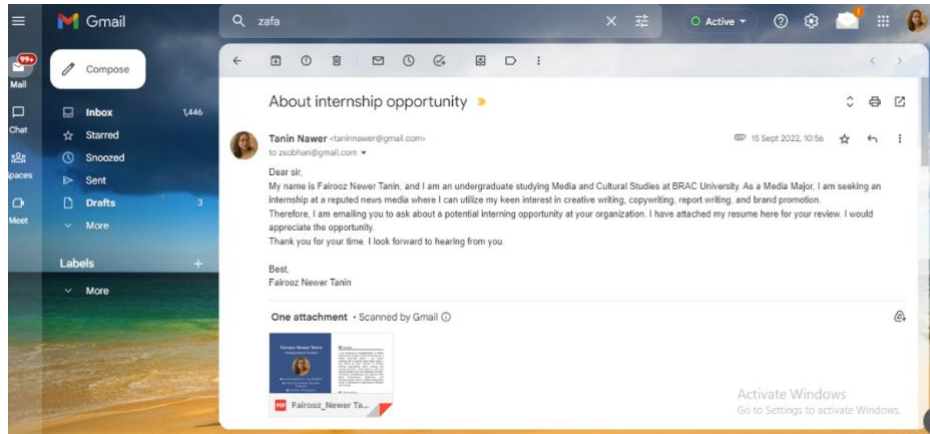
Gmail
zafa
Active
99+
Mail
Chat
Spaces
Meet
Compose
Inbox 1,446
Starred
Snoozed
Sent
Drafts 3
More
Labels
More

About internship opportunity

Tanin Nawer <taninnawer@gmail.com>
to zsobhan@gmail.com
15 Sept 2022, 10:56

Dear sir,
My name is Fairooz Newer Tanin, and I am an undergraduate studying Media and Cultural Studies at BRAC University. As a Media Major, I am seeking an internship at a reputed news media where I can utilize my keen interest in creative writing, copywriting, report writing, and brand promotion.
Therefore, I am emailing you to ask about a potential interning opportunity at your organization. I have attached my resume here for your review. I would appreciate the opportunity.
Thank you for your time. I look forward to hearing from you.

Best,
Fairooz Newer Tanin

One attachment • Scanned by Gmail

Fairooz Newer Tanin
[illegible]

Fairooz_Newer_Ta...

Activate Windows
Go to Settings to activate Windows.